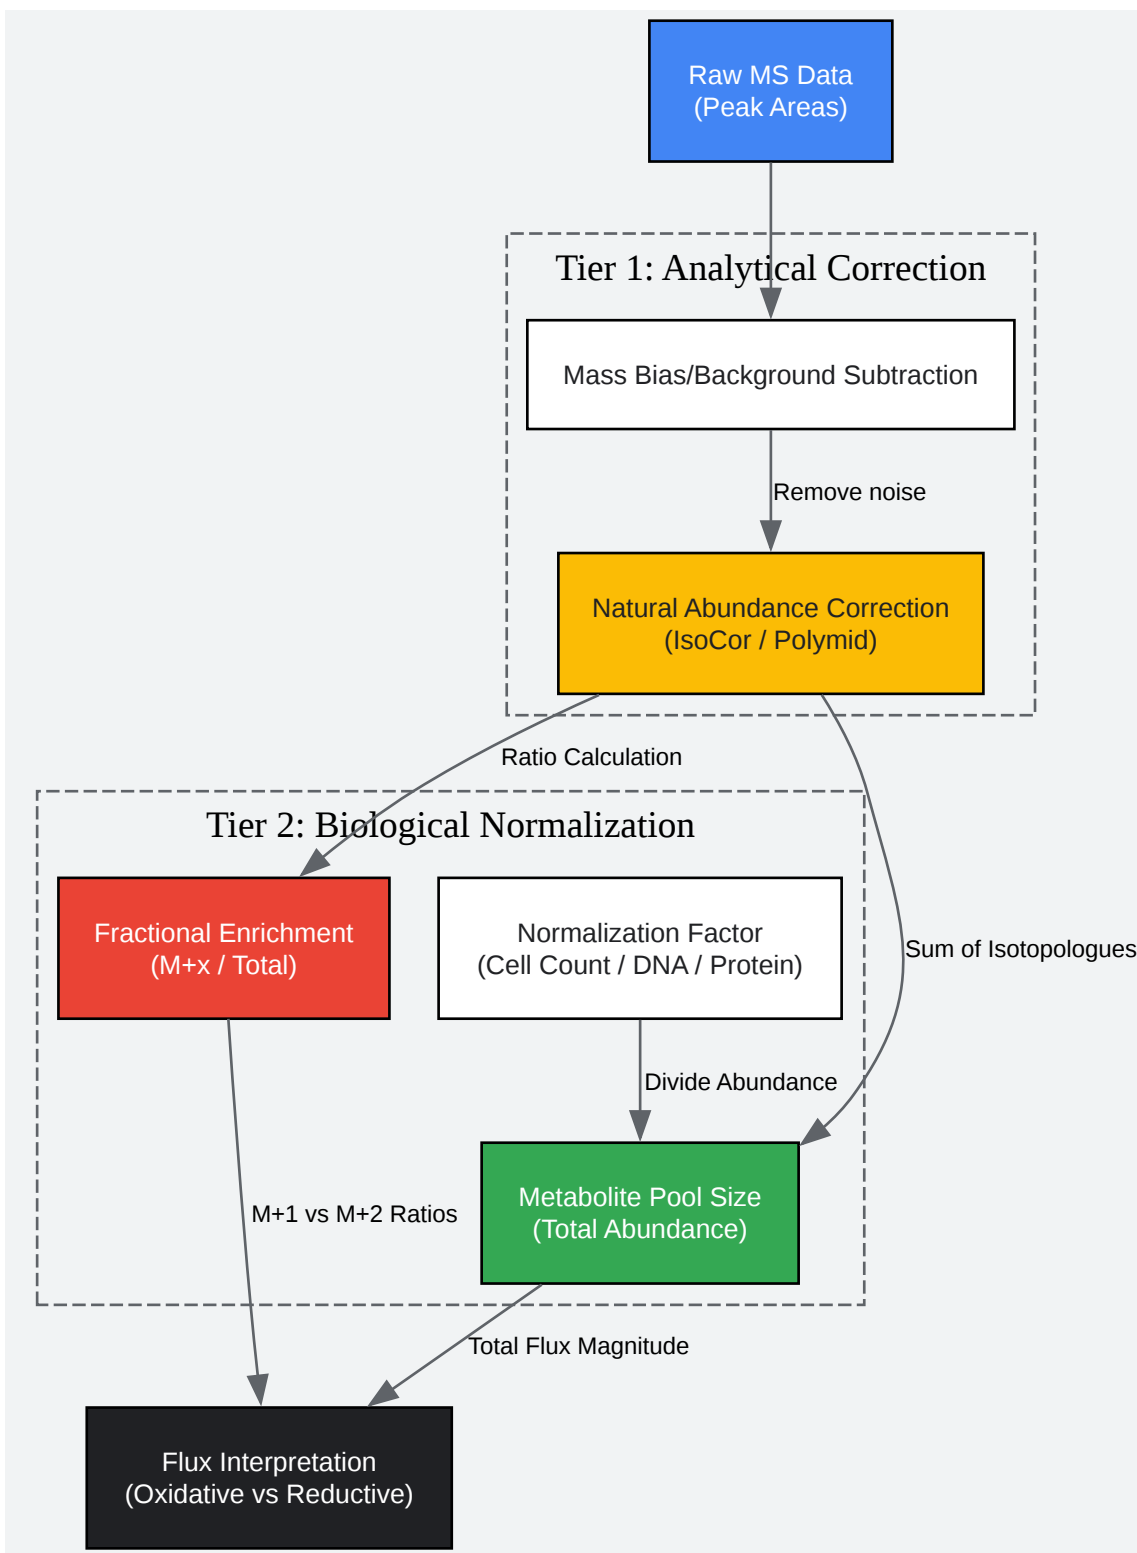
Raw MS Data
(Peak Areas)

Tier 1: Analytical Correction

Mass Bias/Background Subtraction

Remove noise

Natural Abundance Correction
(IsoCor / Polymid)

Ratio Calculation

Tier 2: Biological Normalization

Fractional Enrichment
(M+x / Total)

Normalization Factor
(Cell Count / DNA / Protein)

Sum of Isotopologues

Divide Abundance

M+1 vs M+2 Ratios

Metabolite Pool Size
(Total Abundance)

Total Flux Magnitude

Flux Interpretation
(Oxidative vs Reductive)